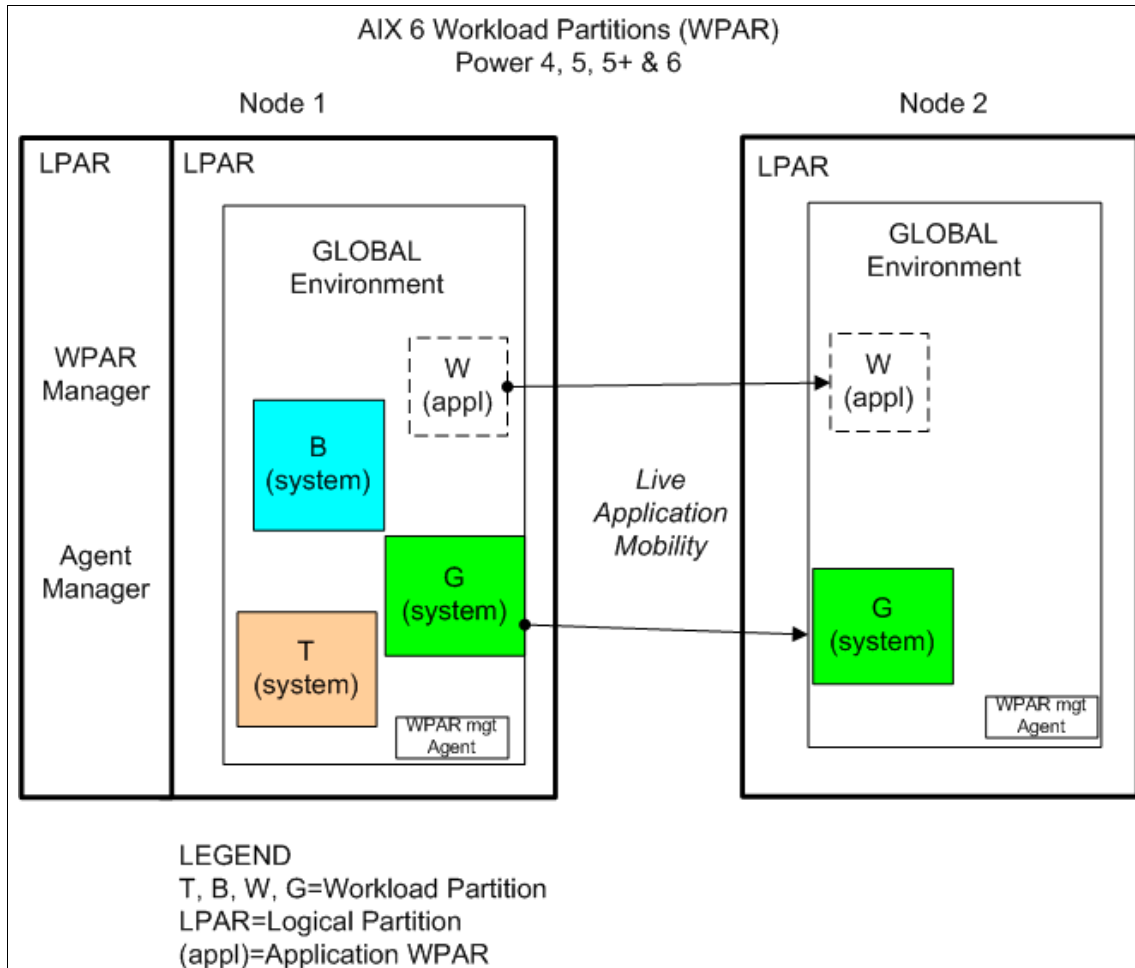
AIX 6 Workload Partitions (WPAR)
Power 4, 5, 5+ & 6

Node 1

Node 2

LPAR

LPAR

LPAR

WPAR Manager

Agent Manager

GLOBAL Environment

W (appl)

B (system)

G (system)

T (system)

WPAR mgt Agent

Live Application Mobility

GLOBAL Environment

W (appl)

G (system)

WPAR mgt Agent

LEGEND
T, B, W, G=Workload Partition
LPAR=Logical Partition
(appl)=Application WPAR